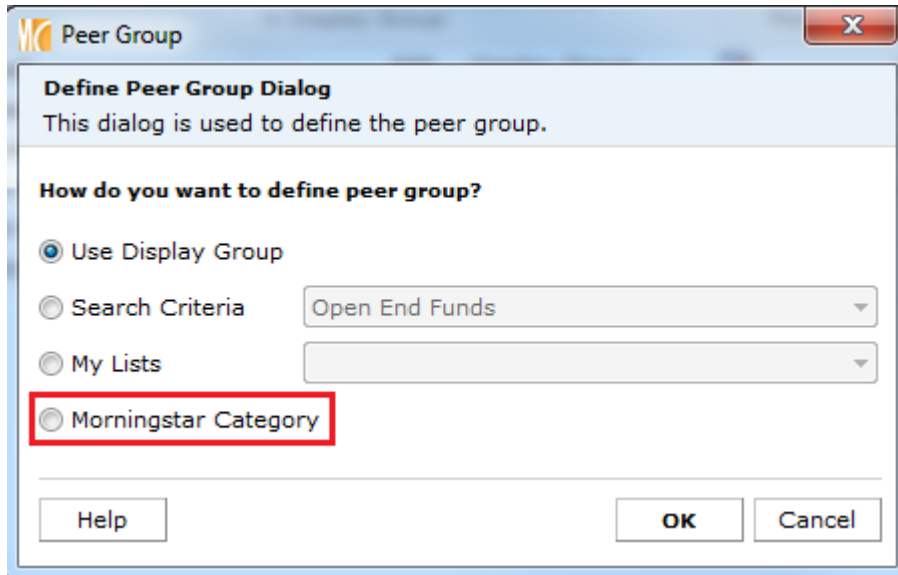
Peer Group

Define Peer Group Dialog
This dialog is used to define the peer group.

How do you want to define peer group?

Use Display Group

Search Criteria Open End Funds

My Lists

Morningstar Category

Help

OK

Cancel